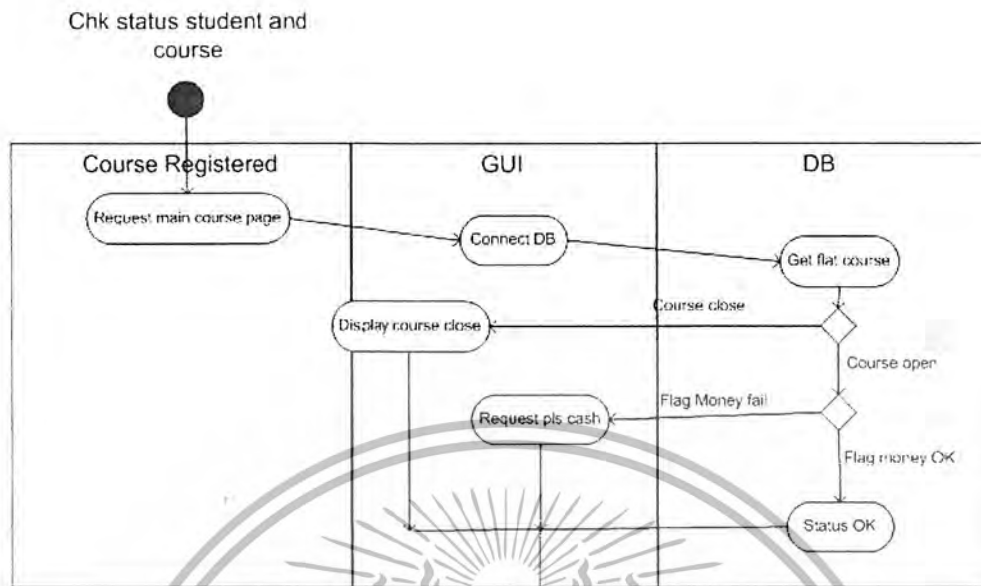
Chk status student and course

Course Registered

GUI

DB

Request main course page

Connect DB

Get flat course

Course close

Display course close

Course open

Flag Money fail

Request pls cash

Flag money OK

Status OK